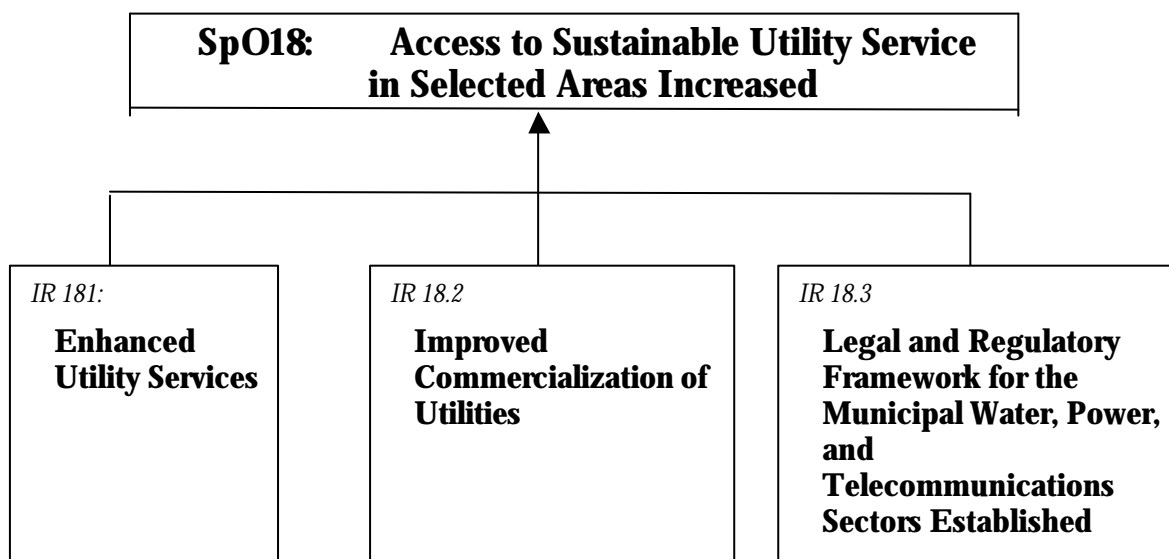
SpO18: Access to Sustainable Utility Service in Selected Areas Increased

IR 181:

Enhanced Utility Services

IR 18.2

Improved Commercialization of Utilities

IR 18.3

Legal and Regulatory Framework for the Municipal Water, Power, and Telecommunications Sectors Established